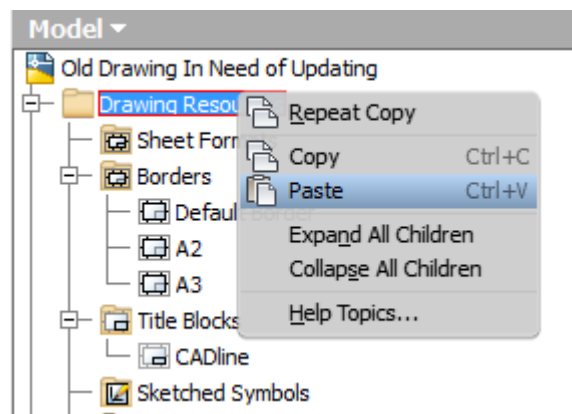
Model ▾
Old Drawing In Need of Updating
Drawing Resou
Sheet Forr
Borders
Defaul
A2
A3
Title Blocks
CADline
Sketched Symbols

Repeat Copy
Copy Ctrl+C
Paste Ctrl+V
Expand All Children
Collapse All Children
Help Topics...